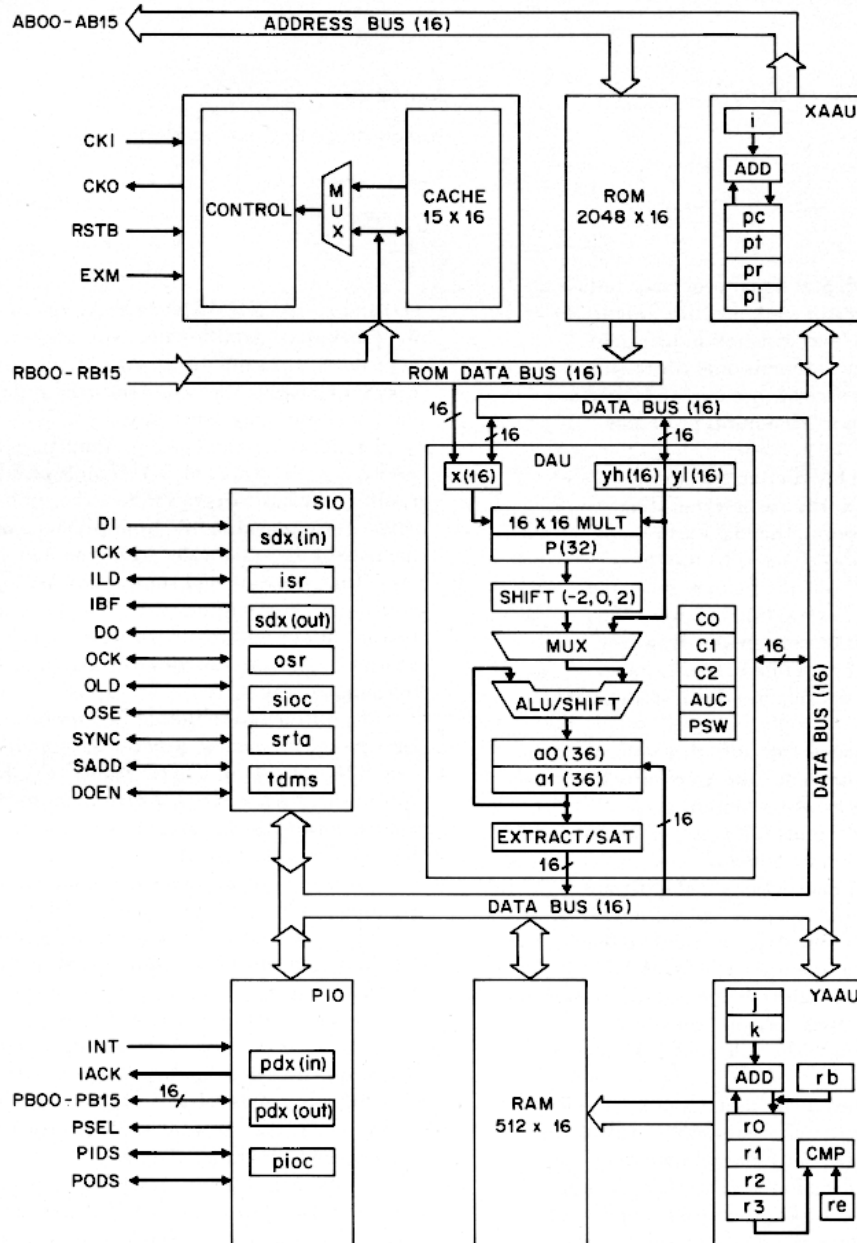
AB00-AB15
ADDRESS BUS (16)

CKI
CKO
RSTB
EXM
CONTROL
MUX
CACHE 15 x 16
ROM 2048 x 16
XAAU
i
ADD
pc
pt
pr
pi

RB00-RB15
ROM DATA BUS (16)
DATA BUS (16)
16
16
16

SIO
DI
ICK
ILD
IBF
DO
OCK
OLD
OSE
SYNC
SADD
DOEN
sdx(in)
isr
sdx(out)
osr
sioc
srta
tdms

DAU
x(16)
yh(16)
yl(16)
16 x 16 MULT
P(32)
SHIFT (-2,0,2)
MUX
ALU/SHIFT
a0 (36)
a1 (36)
EXTRACT/SAT
16
16
C0
C1
C2
AUC
PSW
16
DATA BUS (16)

DATA BUS (16)

PIO
INT
IACK
PB00-PB15
16
PSEL
PIDS
PODS
pdx(in)
pdx(out)
pioc

RAM 512 x 16

YAAU
j
k
ADD
rb
r0
r1
r2
r3
CMP
re